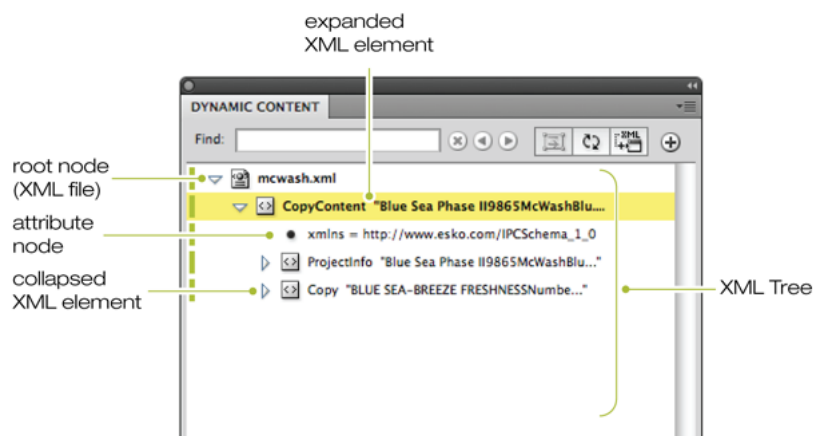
expanded XML element

DYNAMIC CONTENT

Find:

root node (XML file)

mcwash.xml

CopyContent "Blue Sea Phase II9865McWashBlu...

attribute node

xmlns = http://www.esko.com/IPCSchema_1_0

ProjectInfo "Blue Sea Phase II9865McWashBlu..."

collapsed XML element

Copy "BLUE SEA-BREEZE FRESHNESSNumbe..."

XML Tree